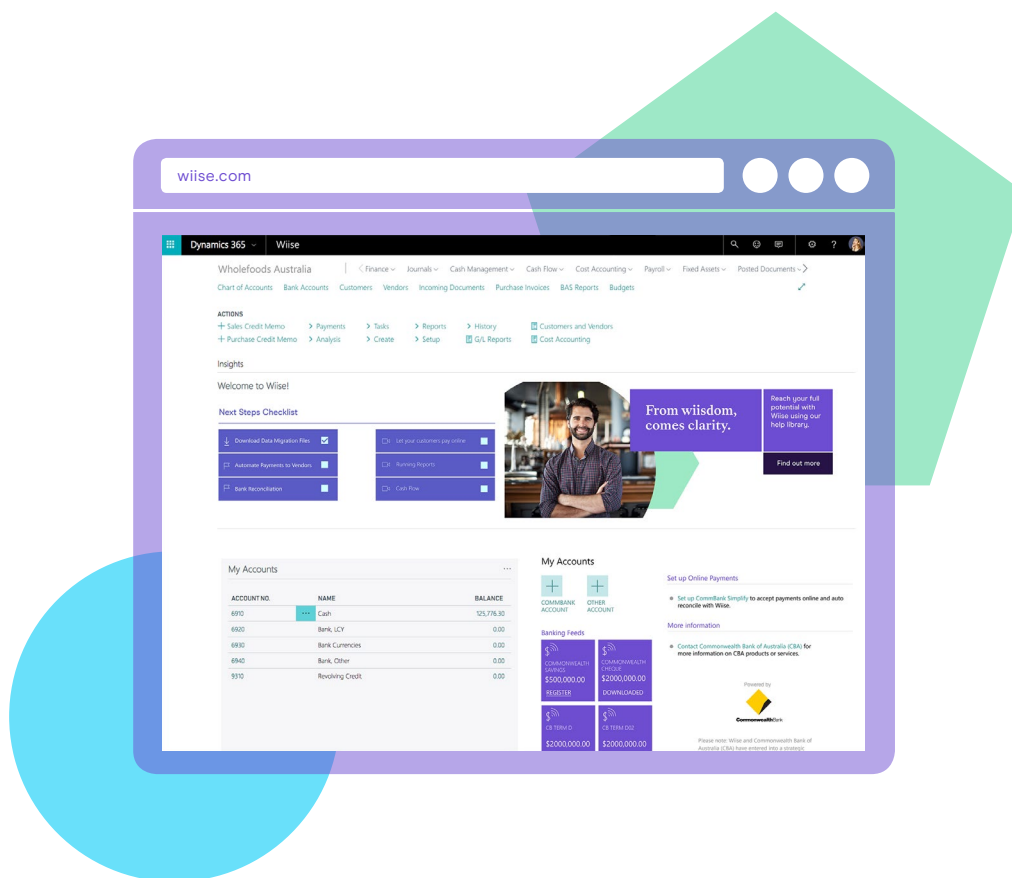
wiise.com

Dynamics 365 Wiise

Wholefoods Australia

Finance Journals Cash Management Cash Flow Cost Accounting Payroll Fixed Assets Posted Documents

Chart of Accounts Bank Accounts Customers Vendors Incoming Documents Purchase Invoices BAS Reports Budgets

ACTIONS

+ Sales Credit Memo > Payments > Tasks > Reports > History Customers and Vendors
+ Purchase Credit Memo > Analysis > Create > Setup G/L Reports Cost Accounting

Insights

Welcome to Wiise!

Next Steps Checklist

Download Data Migration Files
Automate Payments to Vendors
Bank Reconciliation
Let your customers pay online
Running Reports
Cash Flow

From wiisdom, comes clarity.

Reach your full potential with Wiise using our help library.

Find out more

My Accounts

| ACCOUNT NO. | NAME | BALANCE |
|---|---|---|
| 6910 | Cash | 125,776.30 |
| 6920 | Bank, LCY | 0.00 |
| 6930 | Bank Currencies | 0.00 |
| 6940 | Bank, Other | 0.00 |
| 9310 | Revolving Credit | 0.00 |

My Accounts

COMMBANK ACCOUNT
OTHER ACCOUNT

Banking Feeds

COMMONWEALTH SAVINGS $500,000.00 REGISTER
COMMONWEALTH CHEQUE $2000,000.00 DOWNLOADED
CB TERM D $2000,000.00
CB TERM 002 $2000,000.00

Set up Online Payments

Set up CommBank Simplify to accept payments online and auto reconcile with Wiise.

More information

Contact Commonwealth Bank of Australia (CBA) for more information on CBA products or services.

Powered by

CommonwealthBank

Please note: Wiise and Commonwealth Bank of Australia (CBA) have entered into a strategic